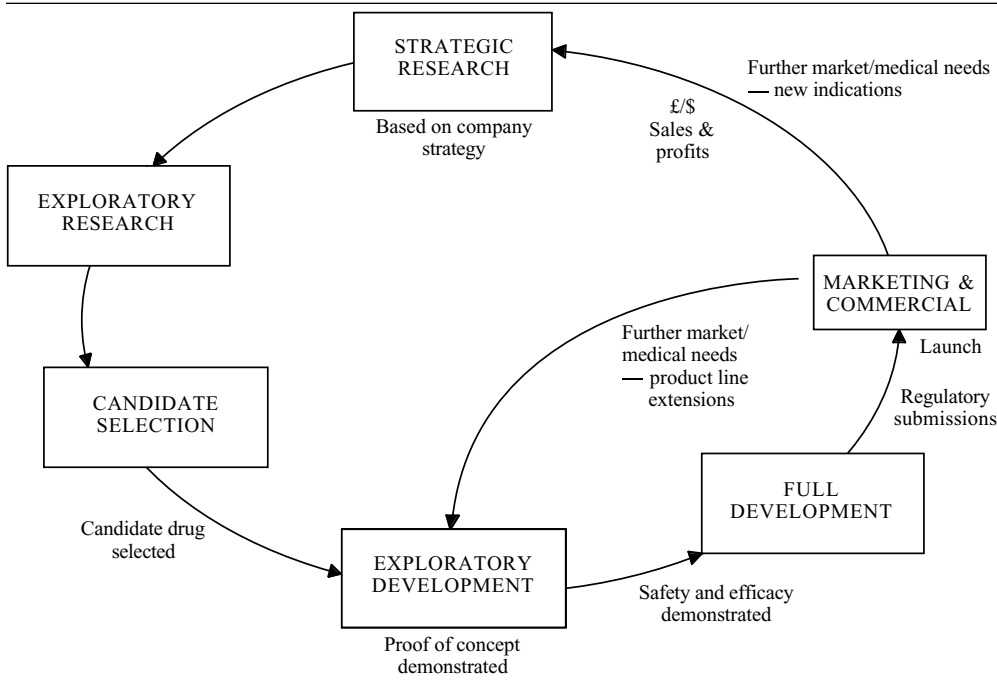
STRATEGIC RESEARCH

Based on company strategy

Further market/medical needs — new indications

£/$
Sales & profits

EXPLORATORY RESEARCH

MARKETING & COMMERCIAL

Launch

Further market/ medical needs — product line extensions

CANDIDATE SELECTION

Regulatory submissions

FULL DEVELOPMENT

Candidate drug selected

EXPLORATORY DEVELOPMENT

Safety and efficacy demonstrated

Proof of concept demonstrated